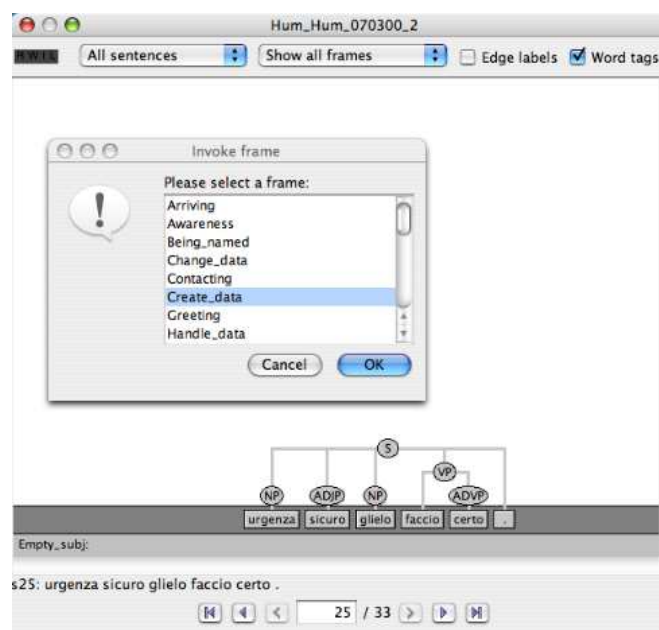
Hum_Hum_070300_2

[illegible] All sentences Show all frames Edge labels Word tags

Invoke frame

Please select a frame:

Arriving
Awareness
Being_named
Change_data
Contacting
Create_data
Greeting
Handle_data

Cancel OK

S
VP
NP ADJP NP ADVP
urgenza sicuro glielo faccio certo .

Empty_subj:

s25: urgenza sicuro glielo faccio certo .

25 / 33